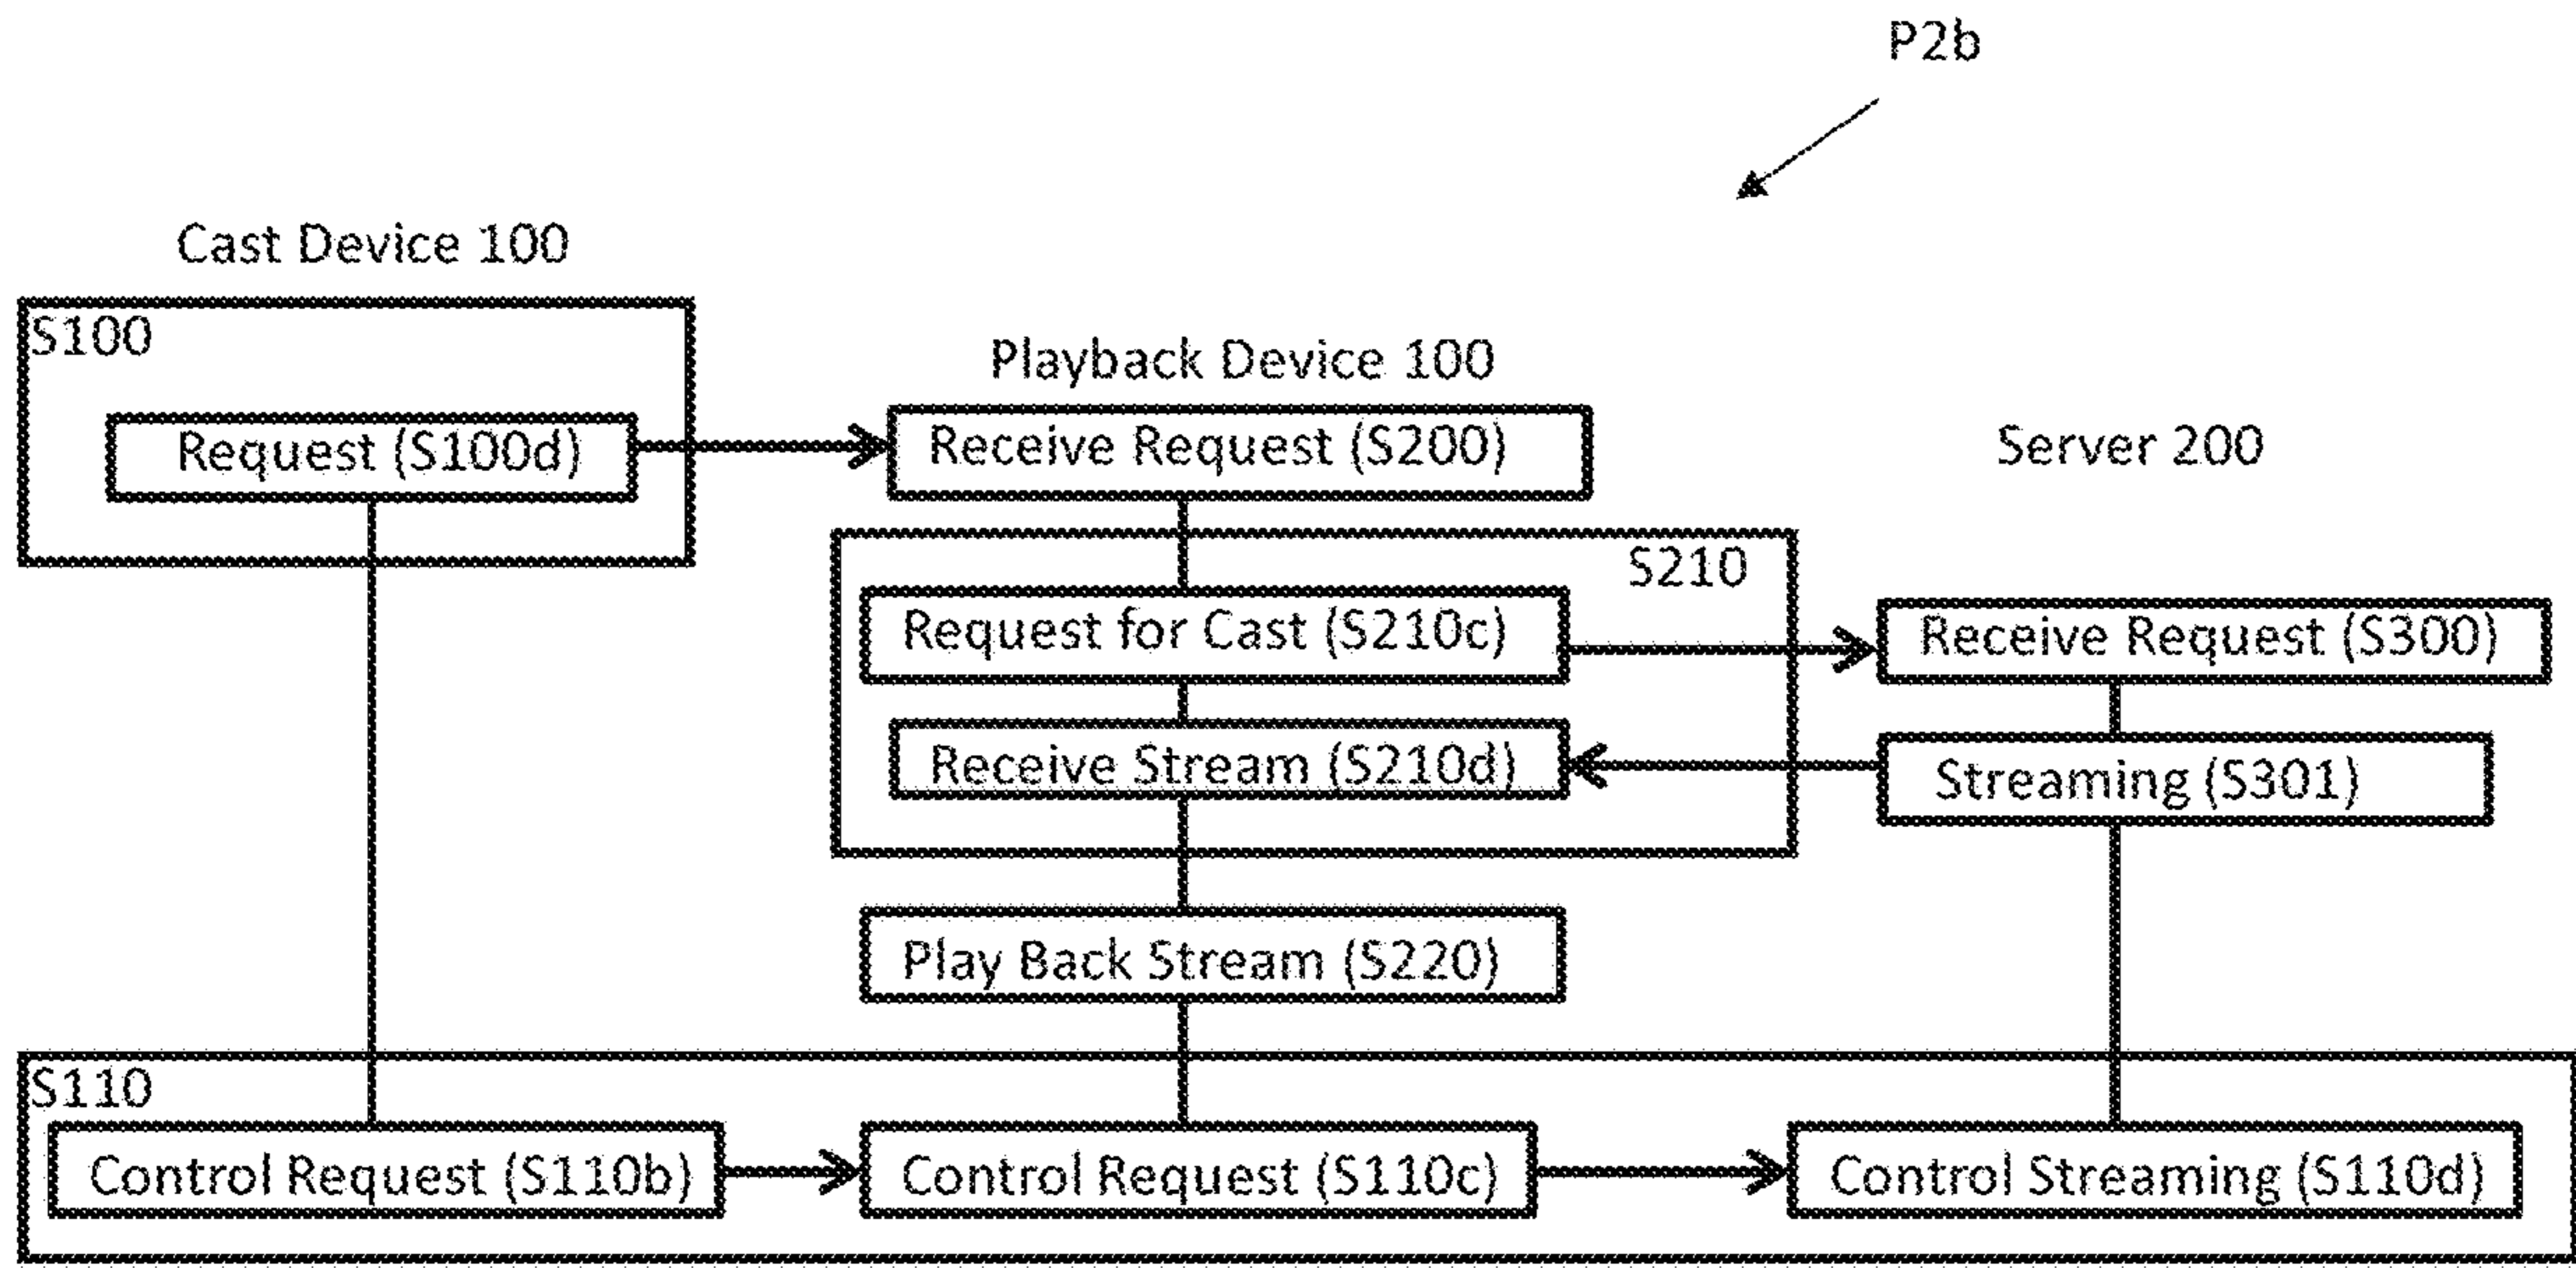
P2b

Cast Device 100

S100

Request (S100d)

Playback Device 100

Receive Request (S200)

Server 200

S210

Request for Cast (S210c)

Receive Request (S300)

Receive Stream (S210d)

Streaming (S301)

Play Back Stream (S220)

S110

Control Request (S110b)

Control Request (S110c)

Control Streaming (S110d)